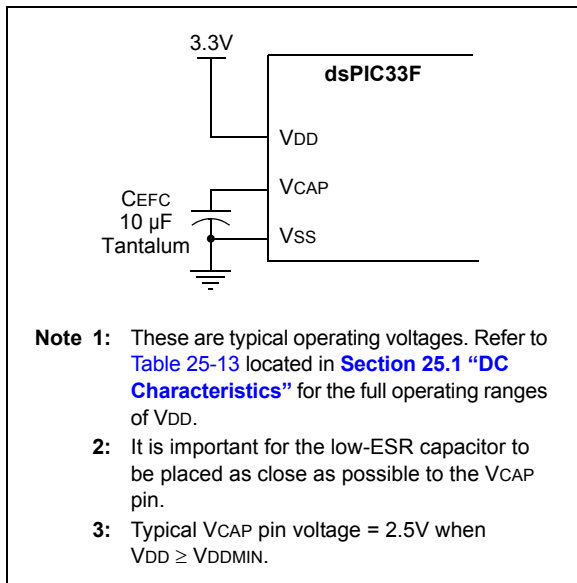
3.3V

dsPIC33F

VDD

VCAP

CEFC
10 µF
Tantalum

VSS

Note 1: These are typical operating voltages. Refer to Table 25-13 located in Section 25.1 "DC Characteristics" for the full operating ranges of VDD.

2: It is important for the low-ESR capacitor to be placed as close as possible to the VCAP pin.

3: Typical VCAP pin voltage = 2.5V when VDD $\geq$ VDDMIN.